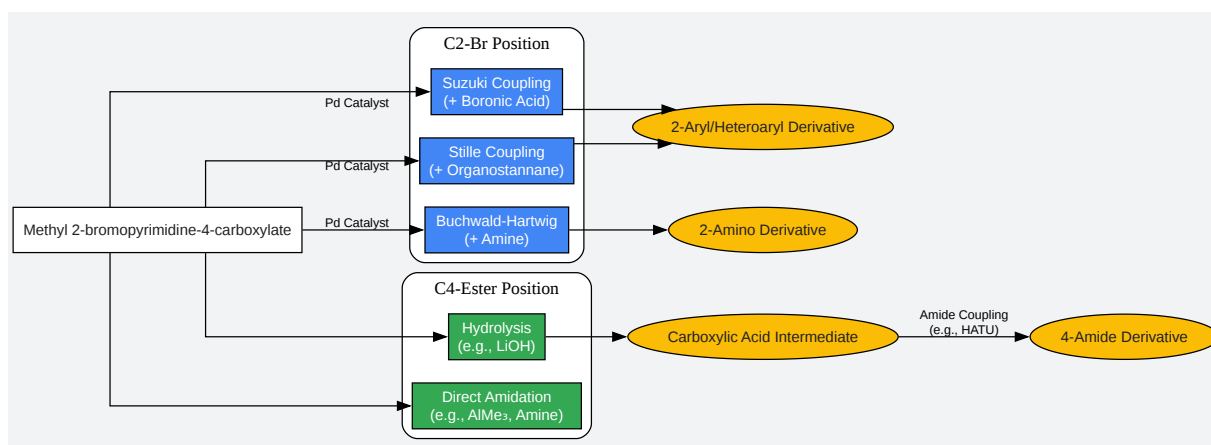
C2-Br Position

Pd Catalyst

Suzuki Coupling (+ Boronic Acid)

2-Aryl/Heteroaryl Derivative

Pd Catalyst

Stille Coupling (+ Organostannane)

Methyl 2-bromopyrimidine-4-carboxylate

Pd Catalyst

Buchwald-Hartwig (+ Amine)

2-Amino Derivative

C4-Ester Position

Hydrolysis (e.g., LiOH)

Carboxylic Acid Intermediate

Amide Coupling (e.g., HATU)

4-Amide Derivative

Direct Amidation (e.g., $AlMe_3$, Amine)